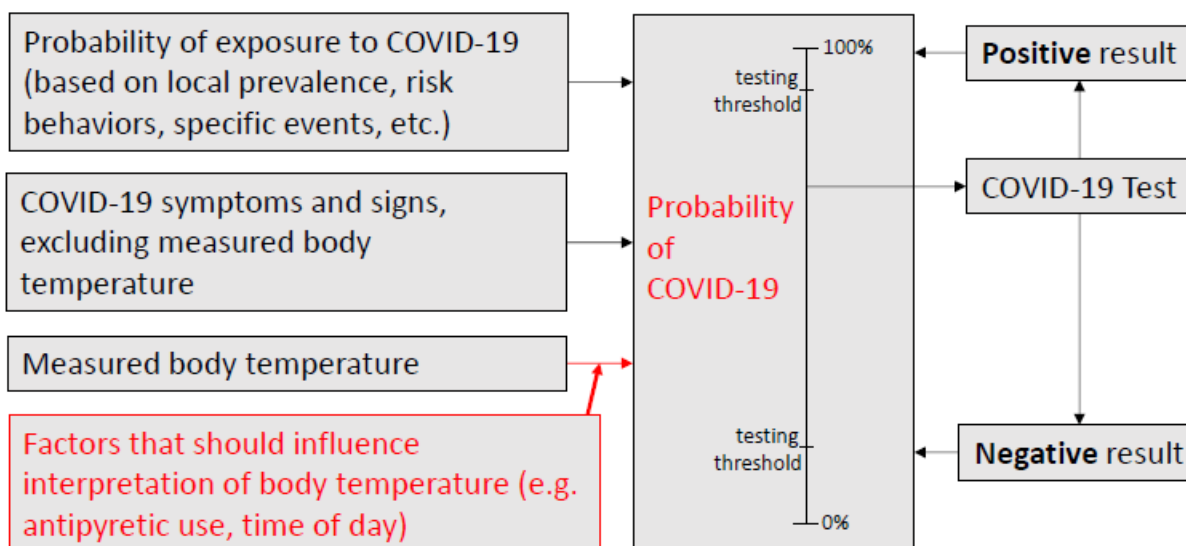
Probability of exposure to COVID-19 (based on local prevalence, risk behaviors, specific events, etc.)

COVID-19 symptoms and signs, excluding measured body temperature

Measured body temperature

Factors that should influence interpretation of body temperature (e.g. antipyretic use, time of day)

Probability of COVID-19

100%

testing threshold

testing threshold

0%

Positive result

COVID-19 Test

Negative result